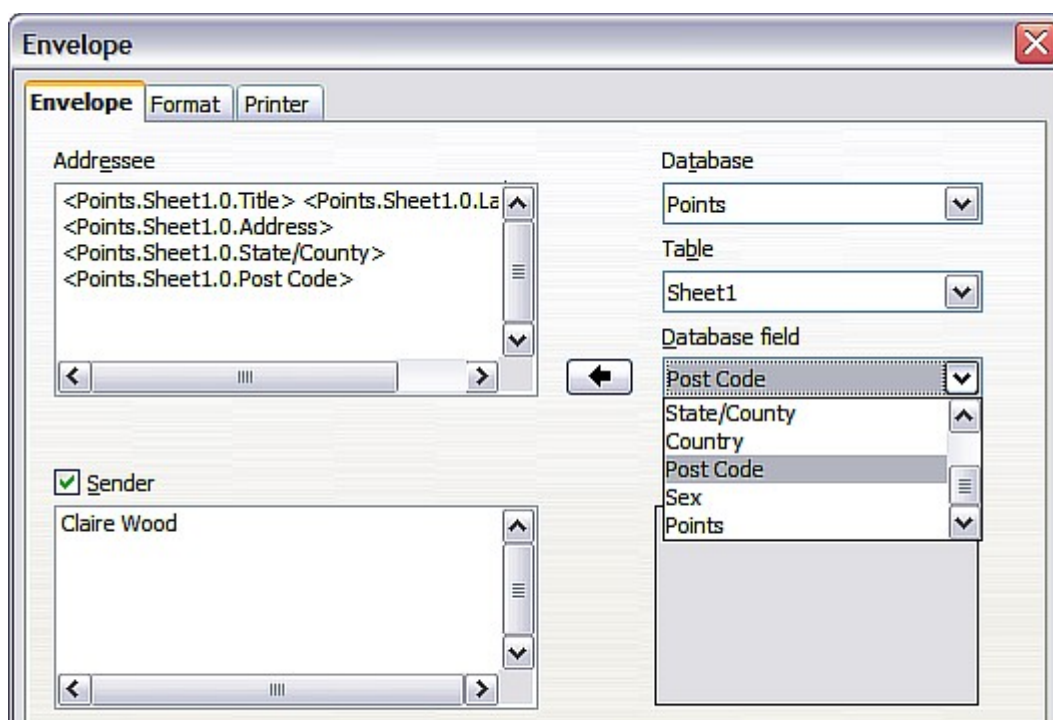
Envelope

Envelope | Format | Printer

Addressee

<Points.Sheet1.0.Title> <Points.Sheet1.0.La
<Points.Sheet1.0.Address>
<Points.Sheet1.0.State/County>
<Points.Sheet1.0.Post Code>

Database

Points

Table

Sheet1

Database field

Post Code

State/County
Country
Post Code
Sex
Points

Sender

Claire Wood